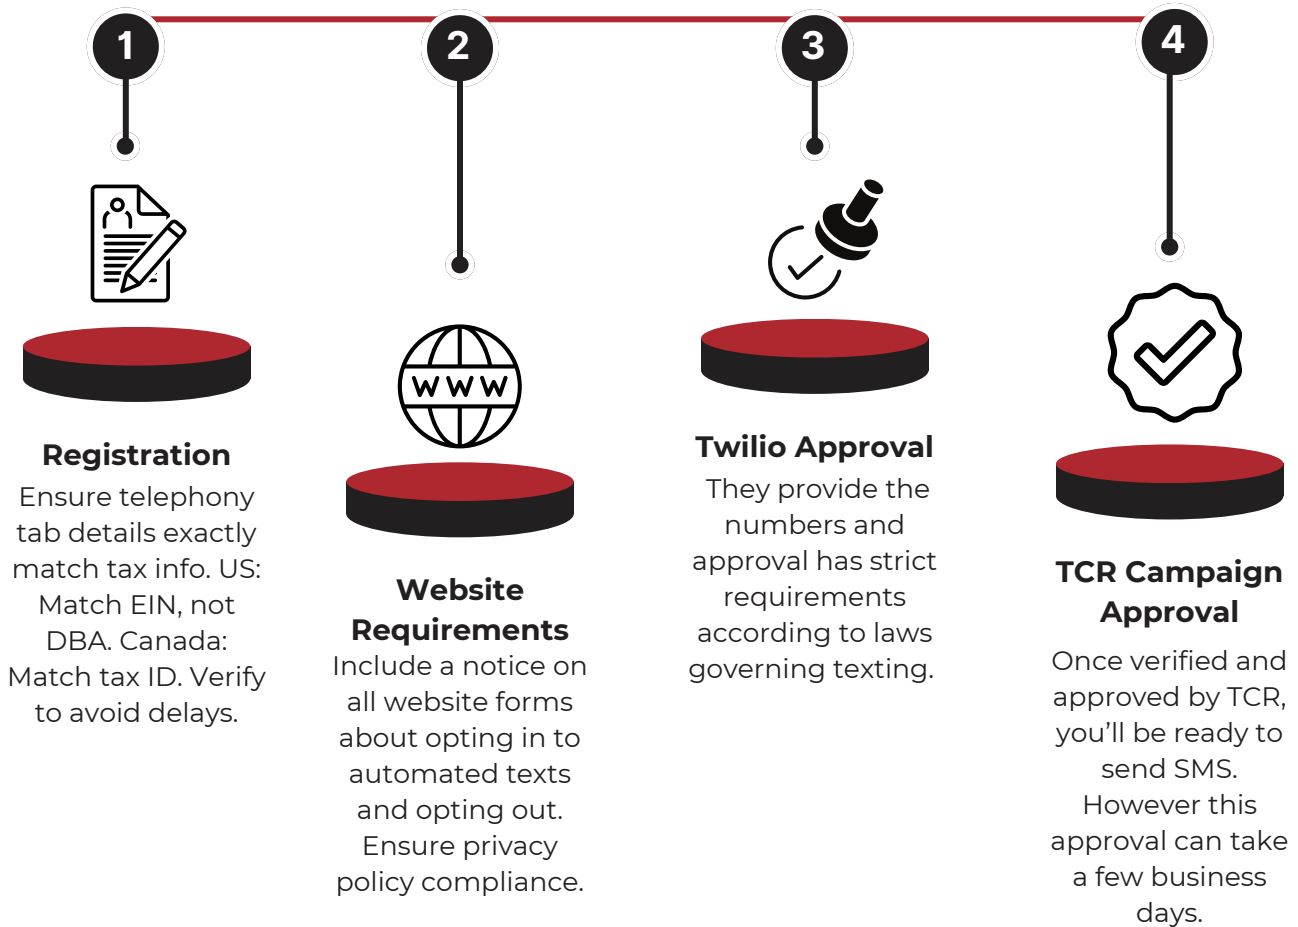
1

2

3

4

Registration
Ensure telephony tab details exactly match tax info. US: Match EIN, not DBA. Canada: Match tax ID. Verify to avoid delays.

WWW

Website Requirements
Include a notice on all website forms about opting in to automated texts and opting out. Ensure privacy policy compliance.

Twilio Approval
They provide the numbers and approval has strict requirements according to laws governing texting.

TCR Campaign Approval
Once verified and approved by TCR, you'll be ready to send SMS. However this approval can take a few business days.